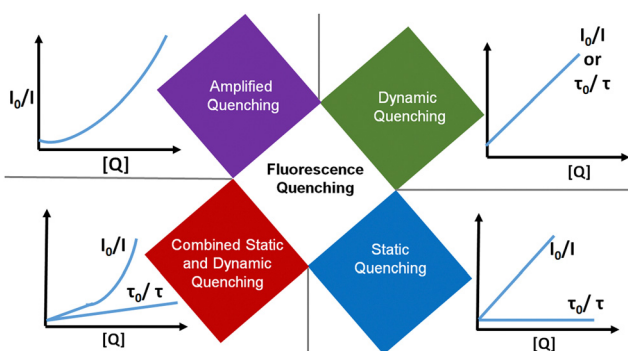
$I_0/I$

[Q]

Amplified Quenching

Dynamic Quenching

$I_0/I$ or $\tau_0/\tau$

[Q]

Fluorescence Quenching

$I_0/I$

$\tau_0/\tau$

[Q]

Combined Static and Dynamic Quenching

Static Quenching

$I_0/I$

$\tau_0/\tau$

[Q]